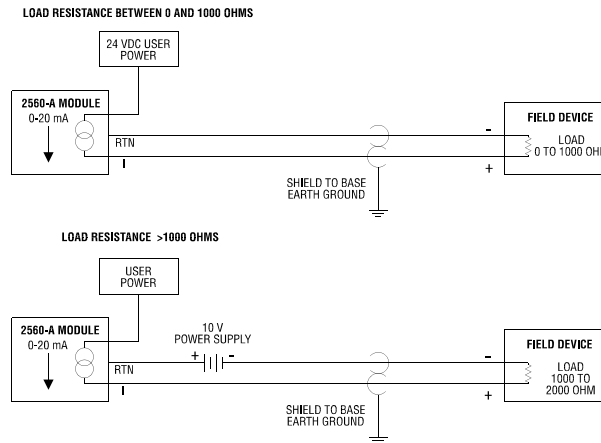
LOAD RESISTANCE BETWEEN 0 AND 1000 OHMS

24 VDC USER POWER

2560-A MODULE
0-20 mA

RTN

I

-

+

FIELD DEVICE
LOAD
0 TO 1000 OH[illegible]

SHIELD TO BASE EARTH GROUND

LOAD RESISTANCE >1000 OHMS

USER POWER

2560-A MODULE
0-20 mA

10 V POWER SUPPLY

+

-

RTN

I

-

+

FIELD DEVICE
LOAD
1000 TO 2000 OHM

SHIELD TO BASE EARTH GROUND